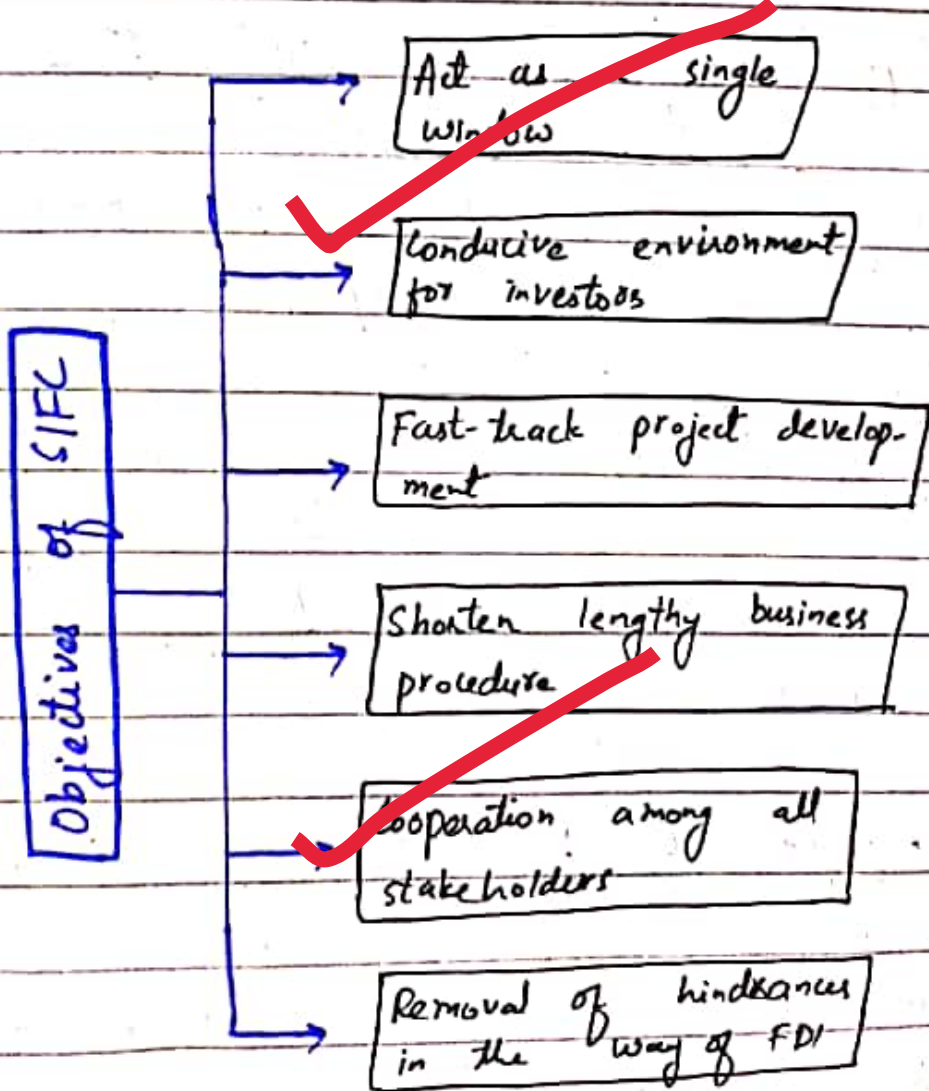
Objectives of SIFC

Act as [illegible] single window

Conducive environment for investors

Fast-track project development

Shorten lengthy business procedure

Cooperation among all stakeholders

Removal of hindrances in the way of FDI